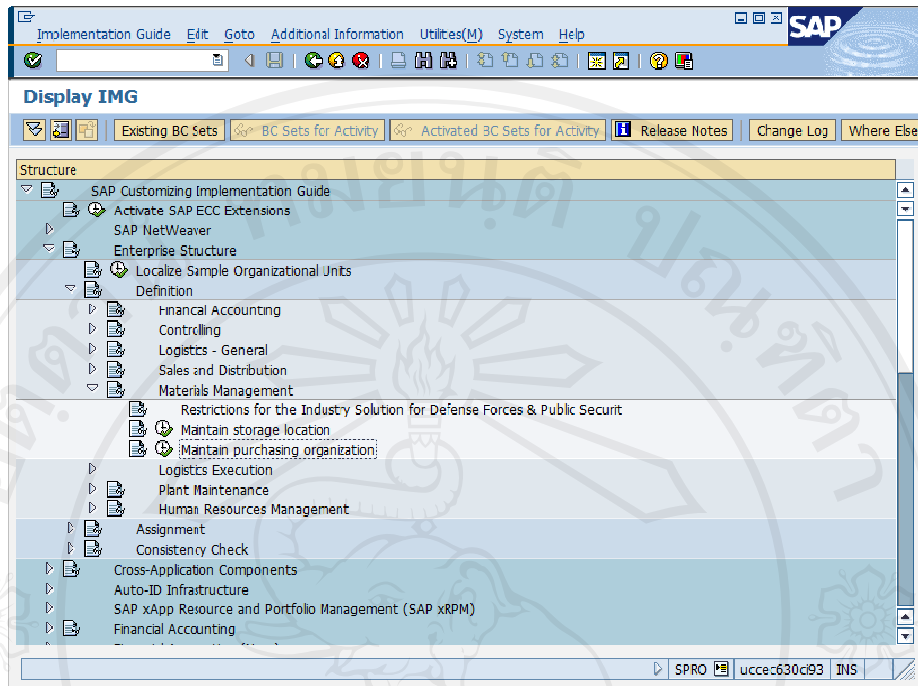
Implementation Guide Edit Goto Additional Information Utilites(M) System Help

SAP

Display IMG

Existing BC Sets BC Sets for Activity Activated BC Sets for Activity Release Notes Change Log Where Else

Structure

SAP Customizing Implementation Guide
Activate SAP ECC Extensions
SAP NetWeaver
Enterprise Structure
Localize Sample Organizational Units
Definition
Financial Accounting
Controlling
Logistics - General
Sales and Distribution
Materials Management
Restrictions for the Industry Solution for Defense Forces & Public Securit
Maintain storage location
Maintain purchasing organization
Logistics Execution
Plant Maintenance
Human Resources Management
Assignment
Consistency Check
Cross-Application Components
Auto-ID Infrastructure
SAP xApp Resource and Portfolio Management (SAP xRPM)
Financial Accounting
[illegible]

SPRO uccec630ci93 INS